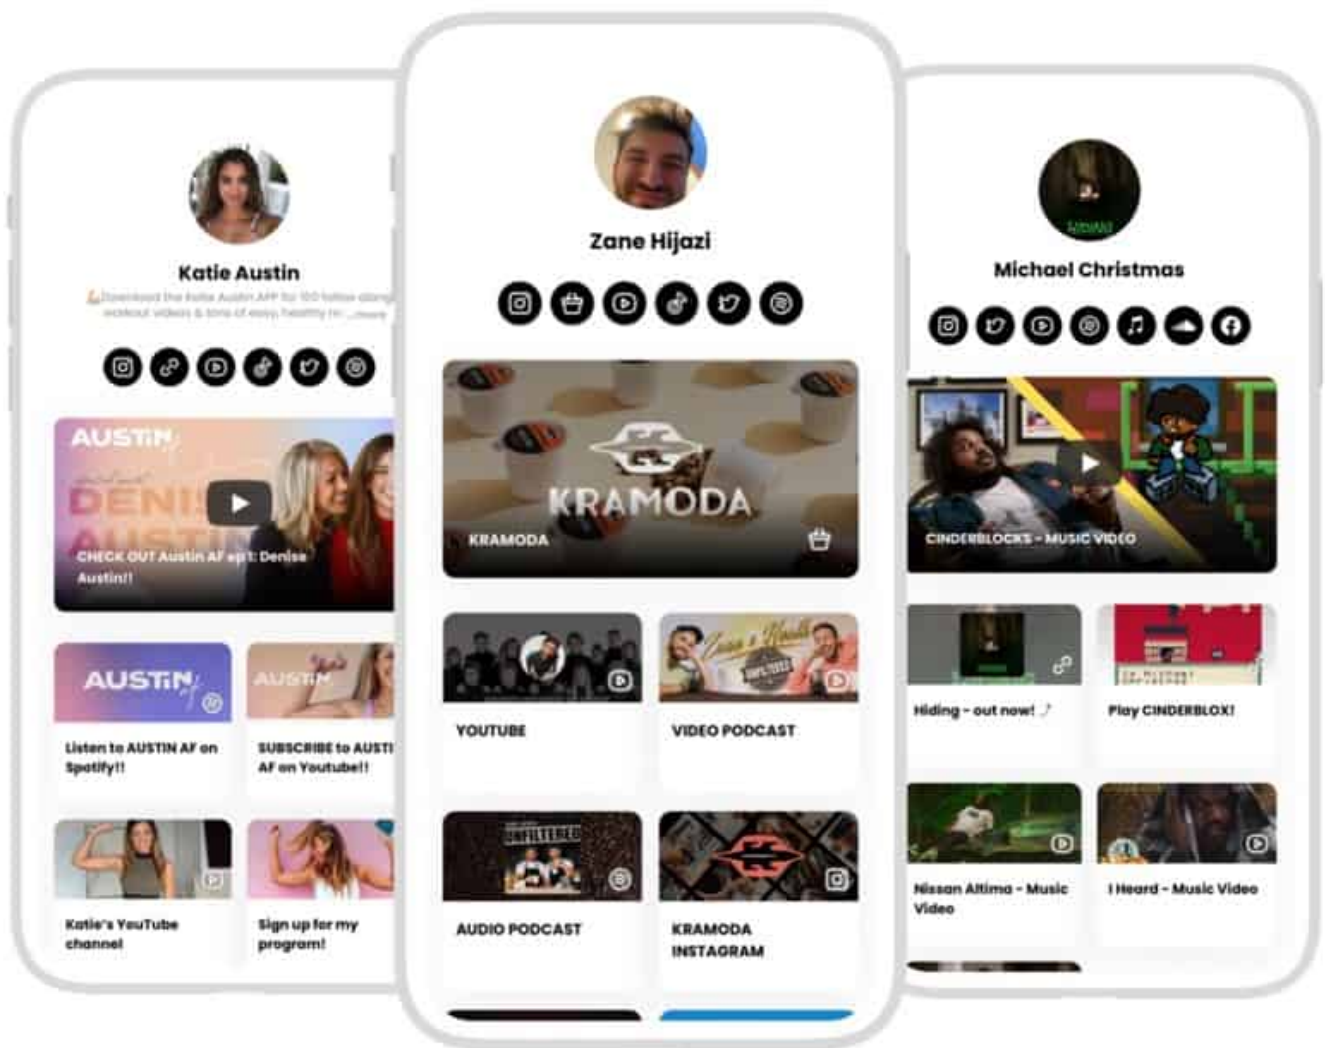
Katie Austin

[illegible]

AUSTIN

CHECK OUT Austin AF ep1: Denise Austin!!

AUSTIN

Listen to AUSTIN AF on Spotify!!

AUSTIN

SUBSCRIBE to AUSTI AF on Youtube!!

Katie's YouTube channel

Sign up for my program!

Zane Hijazi

KRAMODA

KRAMODA

YOUTUBE

VIDEO PODCAST

UNFILTERED

AUDIO PODCAST

KRAMODA INSTAGRAM

Michael Christmas

CINDERBLOCKS - MUSIC VIDEO

Hiding - out now! ♪

Play CINDERBLOX!

Nissan Altima - Music Video

I Heard - Music Video